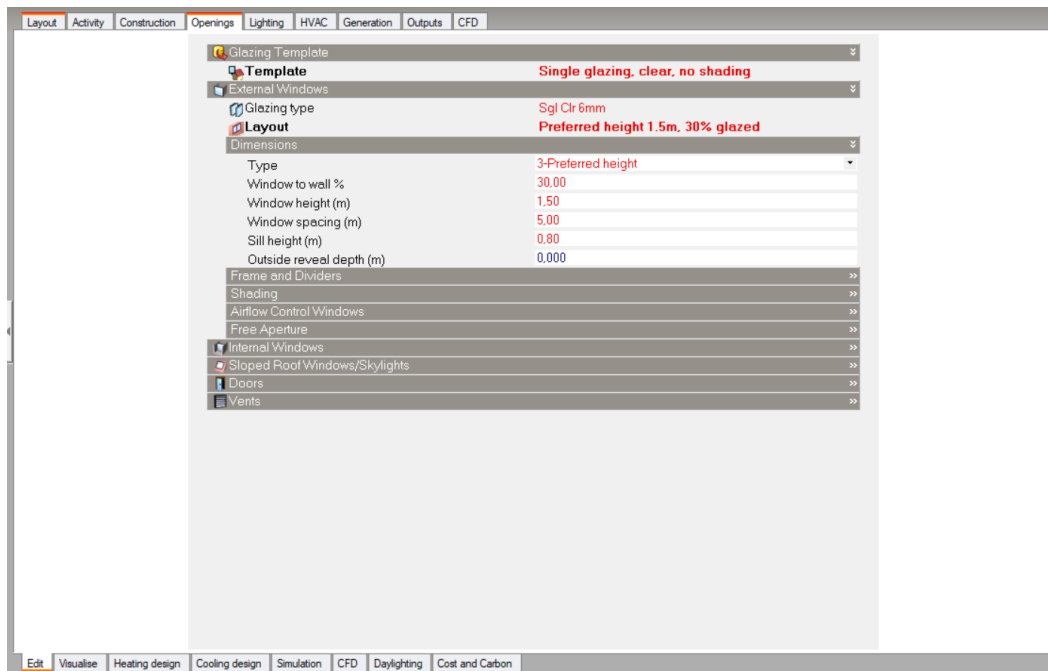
Layout | Activity | Construction | Openings | Lighting | HVAC | Generation | Outputs | CFD

Glazing Template

Template | Single glazing, clear, no shading

External Windows

Glazing type | Sgl Clr 6mm

Layout | Preferred height 1.5m, 30% glazed

Dimensions

| | |
|---|---|
| Type | 3-Preferred height |
| Window to wall % | 30,00 |
| Window height (m) | 1,50 |
| Window spacing (m) | 5,00 |
| Sill height (m) | 0,80 |
| Outside reveal depth (m) | 0,000 |

Frame and Dividers

Shading

Airflow Control Windows

Free Aperture

Internal Windows

Sloped Roof Windows/Skylights

Doors

Vents

Edit | Visualise | Heating design | Cooling design | Simulation | CFD | Daylighting | Cost and Carbon